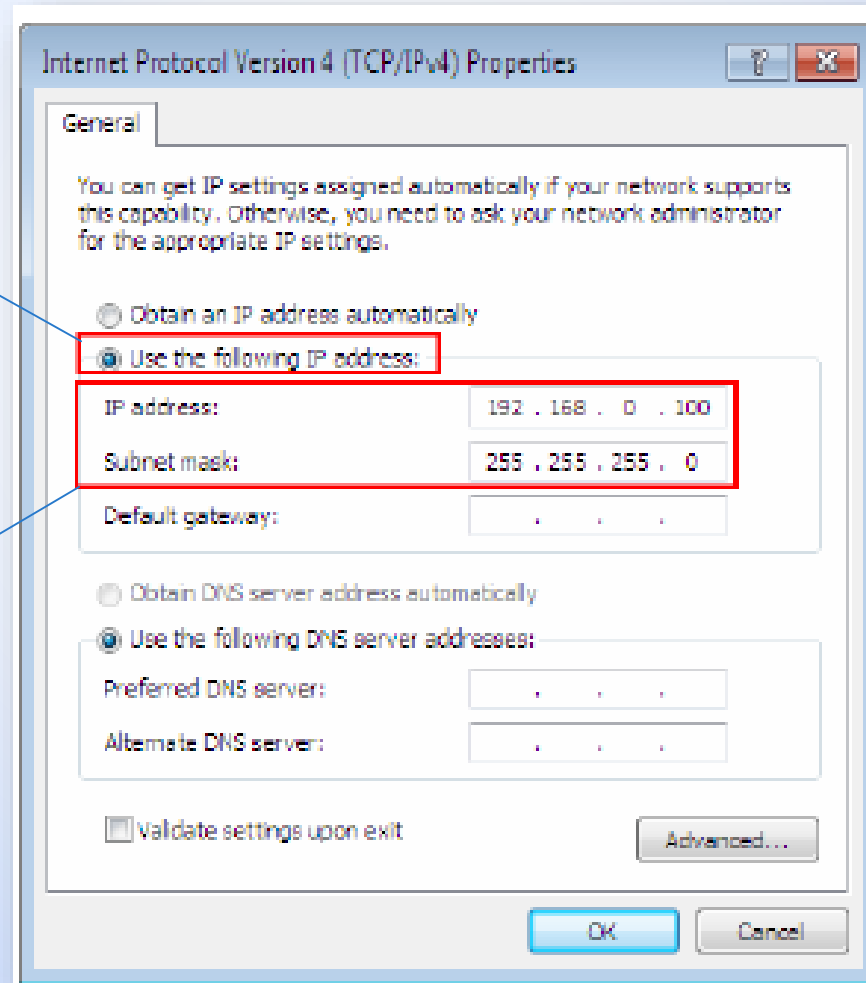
Internet Protocol Version 4 (TCP/IPv4) Properties

?

General

You can get IP settings assigned automatically if your network supports this capability. Otherwise, you need to ask your network administrator for the appropriate IP settings.

Obtain an IP address automatically

Use the following IP address:

IP address: 192 . 168 . 0 . 100

Subnet mask: 255 . 255 . 255 . 0

Default gateway: . . .

Obtain DNS server address automatically

Use the following DNS server addresses:

Preferred DNS server: . . .

Alternate DNS server: . . .

Validate settings upon exit

Advanced...

OK

Cancel